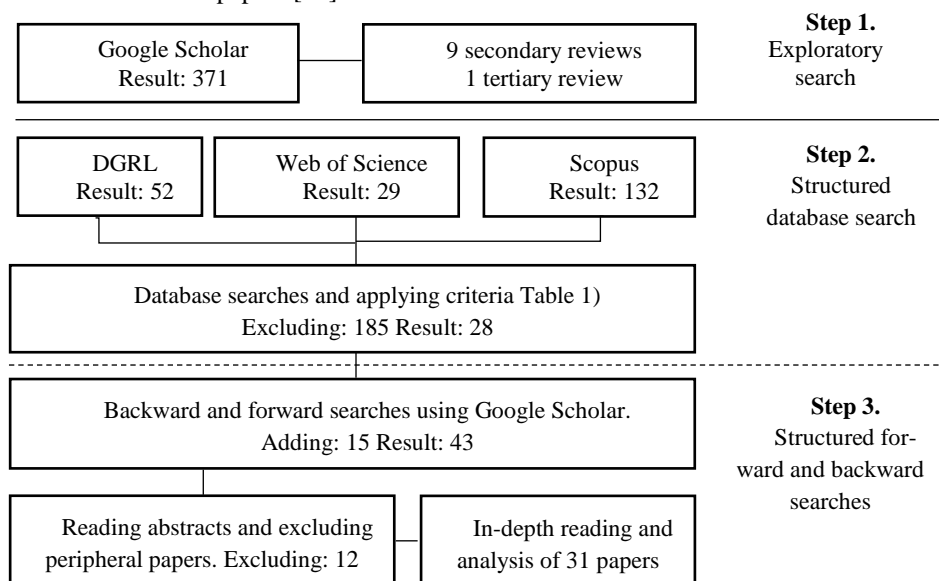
Google Scholar
Result: 371

9 secondary reviews
1 tertiary review

**Step 1.**
Exploratory search

DGRL
Result: 52

Web of Science
Result: 29

Scopus
Result: 132

**Step 2.**
Structured database search

Database searches and applying criteria Table 1)
Excluding: 185 Result: 28

Backward and forward searches using Google Scholar.
Adding: 15 Result: 43

**Step 3.**
Structured forward and backward searches

Reading abstracts and excluding peripheral papers. Excluding: 12

In-depth reading and analysis of 31 papers